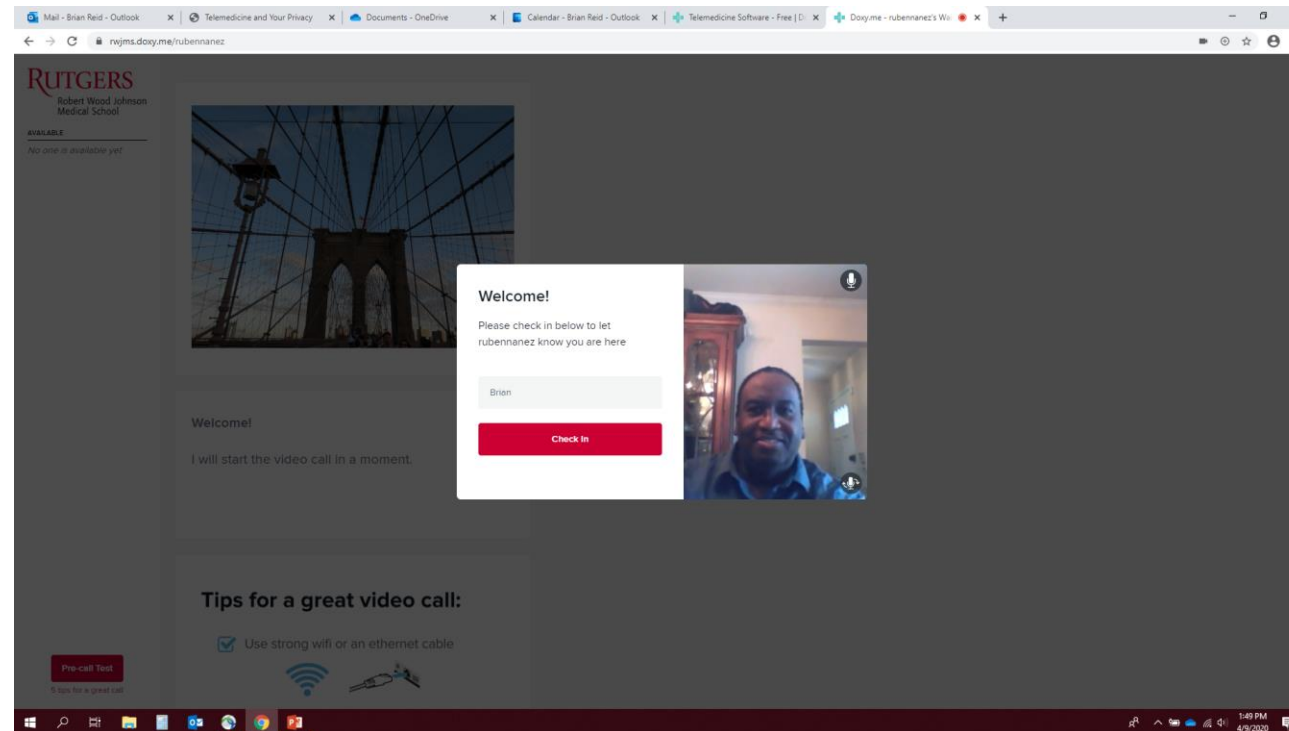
Mail - Brian Reid - Outlook
Telemedicine and Your Privacy
Documents - OneDrive
Calendar - Brian Reid - Outlook
Telemedicine Software - Free | D
Doxy.me - rubennanez's Wa

rwjms.doxy.me/rubennanez

RUTGERS
Robert Wood Johnson Medical School

AVAILABLE
No one is available yet

Welcome!

I will start the video call in a moment.

Tips for a great video call:

Use strong wifi or an ethernet cable

Pre-call Test
5 tips for a great call

Welcome!

Please check in below to let rubennanez know you are here

Brian

Check In

1:49 PM
4/9/2020